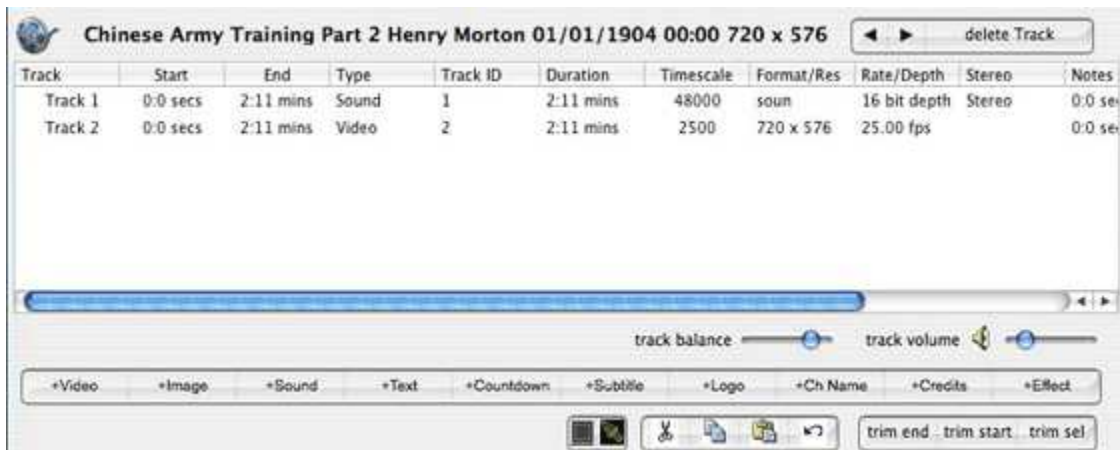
Chinese Army Training Part 2 Henry Morton 01/01/1904 00:00 720 x 576

◄ ► delete Track

| Track | Start | End | Type | Track ID | Duration | Timescale | Format/Res | Rate/Depth | Stereo | Notes |
|---|---|---|---|---|---|---|---|---|---|---|
| Track 1 | 0:0 secs | 2:11 mins | Sound | 1 | 2:11 mins | 48000 | soun | 16 bit depth | Stereo | 0:0 se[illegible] |
| Track 2 | 0:0 secs | 2:11 mins | Video | 2 | 2:11 mins | 2500 | 720 x 576 | 25.00 fps | | 0:0 se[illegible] |

track balance track volume

+Video +Image +Sound +Text +Countdown +Subtitle +Logo +Ch Name +Credits +Effect

trim end trim start trim sel